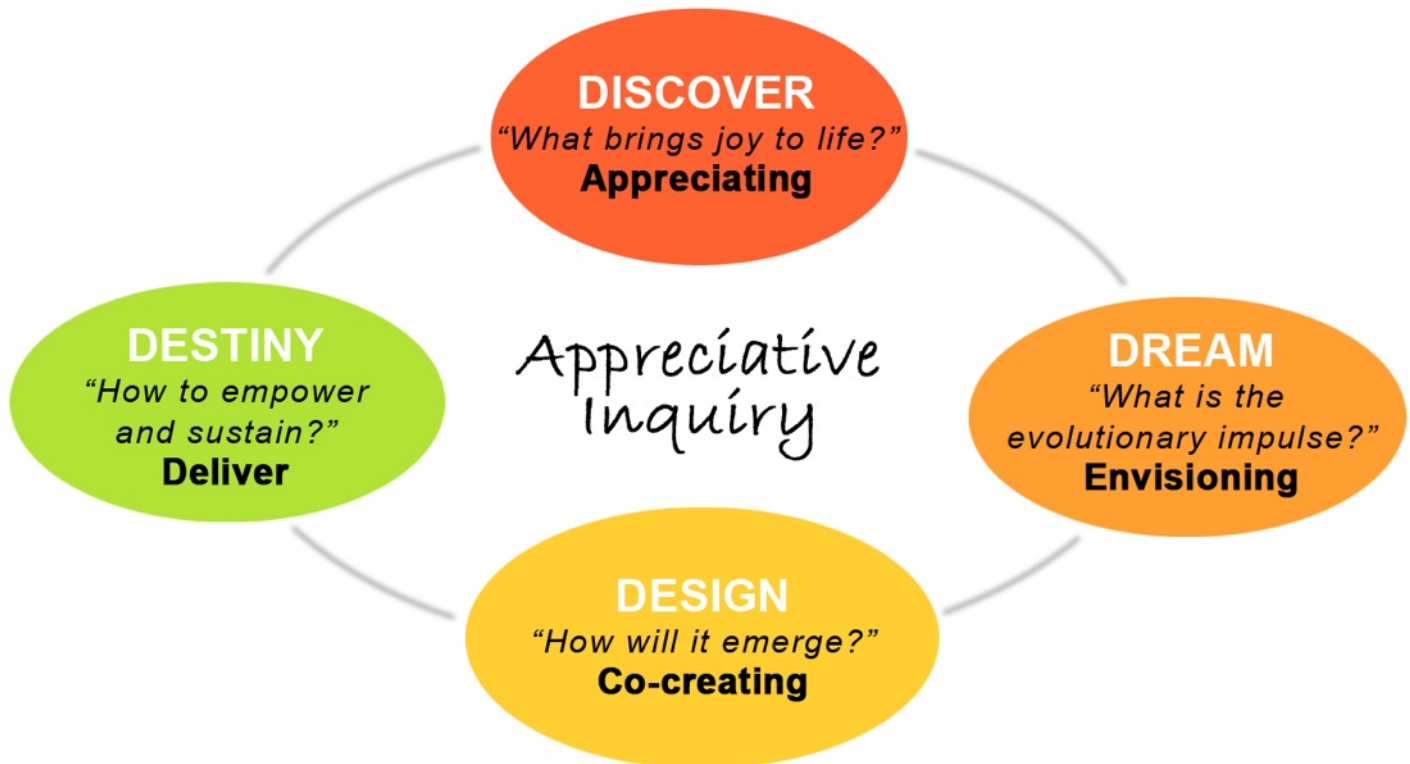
DISCOVER
“What brings joy to life?”
Appreciating

DESTINY
“How to empower and sustain?”
Deliver

Appreciative Inquiry

DREAM
“What is the evolutionary impulse?”
Envisioning

DESIGN
“How will it emerge?”
Co-creating